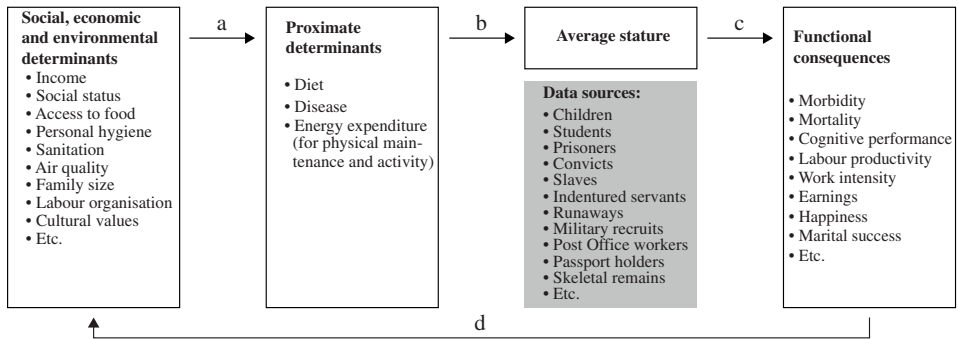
Social, economic and environmental determinants
• Income
• Social status
• Access to food
• Personal hygiene
• Sanitation
• Air quality
• Family size
• Labour organisation
• Cultural values
• Etc.

a

Proximate determinants
• Diet
• Disease
• Energy expenditure (for physical maintenance and activity)

b

Average stature

Data sources:
• Children
• Students
• Prisoners
• Convicts
• Slaves
• Indentured servants
• Runaways
• Military recruits
• Post Office workers
• Passport holders
• Skeletal remains
• Etc.

c

Functional consequences
• Morbidity
• Mortality
• Cognitive performance
• Labour productivity
• Work intensity
• Earnings
• Happiness
• Marital success
• Etc.

d